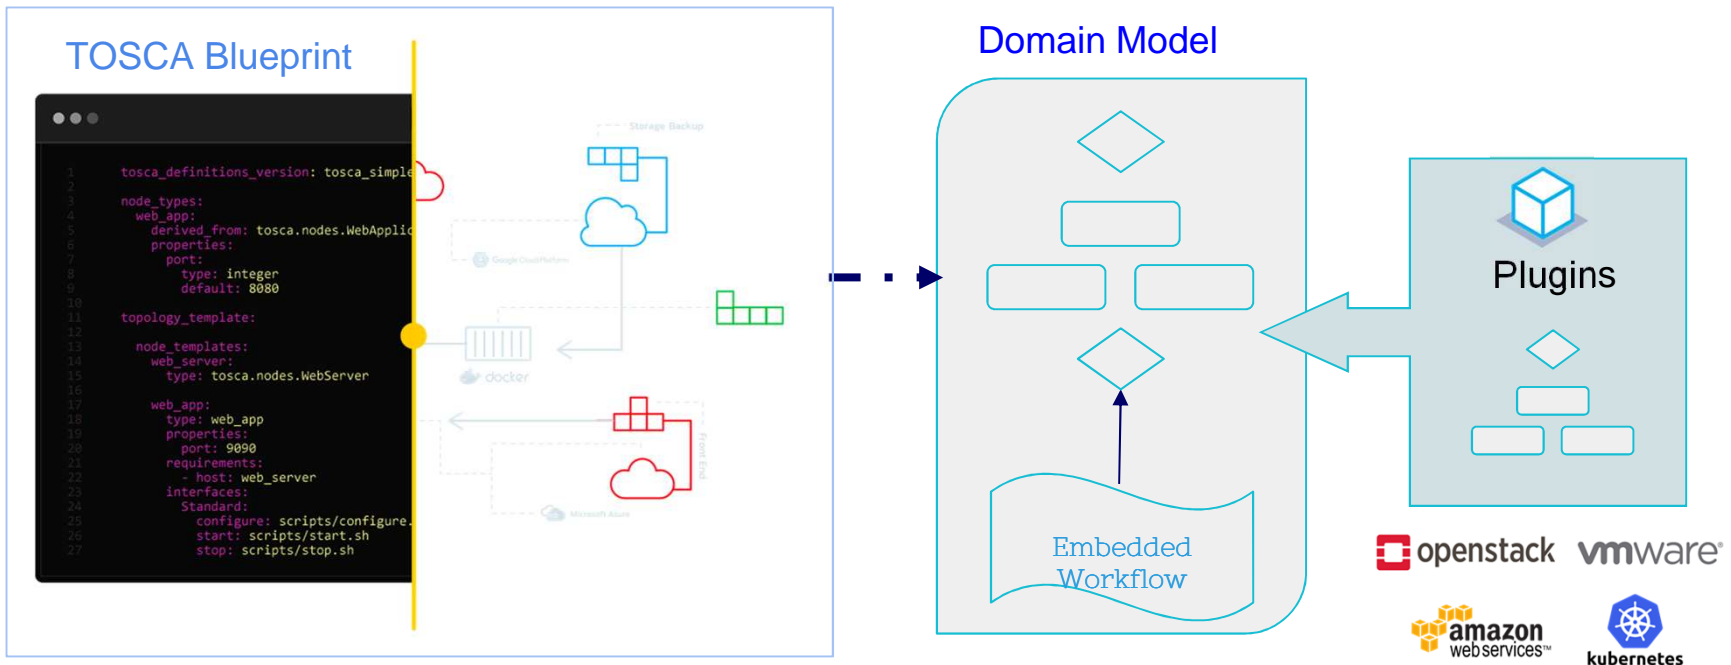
TOSCA Blueprint

1 tosca_definitions_version: tosca_simple
2
3 node_types:
4 web_app:
5 derived_from: tosca.nodes.WebApplic
6 properties:
7 port:
8 type: integer
9 default: 8080
10
11 topology_template:
12
13 node_templates:
14 web_server:
15 type: tosca.nodes.WebServer
16
17 web_app:
18 type: web_app
19 properties:
20 port: 9090
21 requirements:
22 - host: web_server
23 interfaces:
24 Standard:
25 configure: scripts/configure.
26 start: scripts/start.sh
27 stop: scripts/stop.sh

Storage Backup
Google Cloud Platform
docker
Front End
Microsoft Azure

Domain Model

Embedded Workflow

Plugins

openstack
vmware
amazon web services
kubernetes